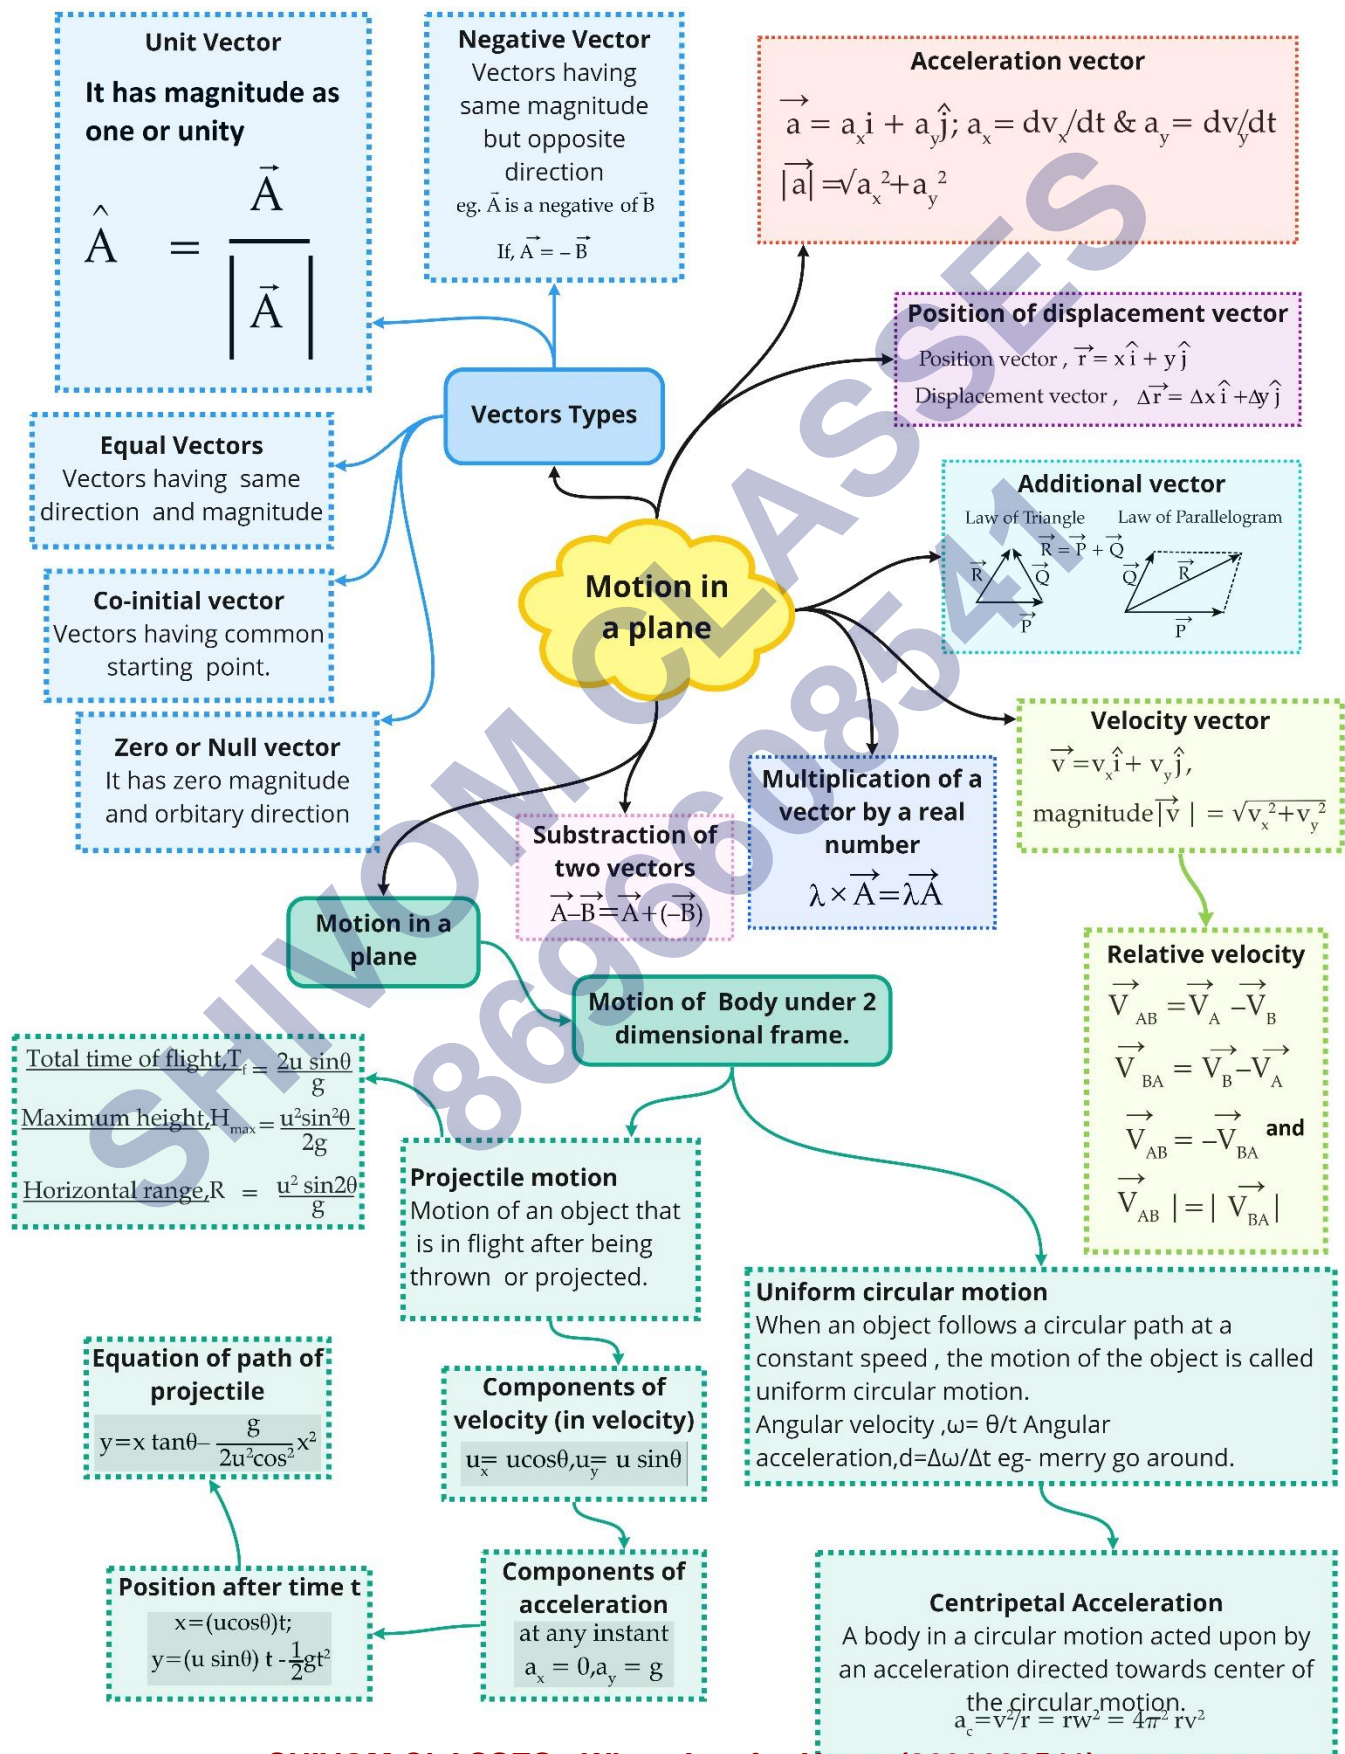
Unit Vector

It has magnitude as one or unity

$\hat{A} = \frac{\vec{A}}{|\vec{A}|}$

Negative Vector
Vectors having same magnitude but opposite direction
eg. $\vec{A}$ is a negative of $\vec{B}$
If, $\vec{A} = -\vec{B}$

Acceleration vector
$\vec{a} = a_x i + a_y \hat{j}$; $a_x = dv_x/dt$ & $a_y = dv_y/dt$
$|\vec{a}| = \sqrt{a_x^2 + a_y^2}$

Position of displacement vector
Position vector , $\vec{r} = x\hat{i} + y\hat{j}$
Displacement vector , $\Delta\vec{r} = \Delta x\hat{i} + \Delta y\hat{j}$

Vectors Types

Equal Vectors
Vectors having same direction and magnitude

Additional vector
Law of Triangle
Law of Parallelogram
$\vec{R} = \vec{P} + \vec{Q}$
$\vec{R}$ $\vec{Q}$ $\vec{P}$
$\vec{Q}$ $\vec{R}$ $\vec{P}$

Motion in a plane

Co-initial vector
Vectors having common starting point.

Zero or Null vector
It has zero magnitude and orbitary direction

Velocity vector
$\vec{v} = v_x\hat{i} + v_y\hat{j}$,
magnitude $|\vec{v}| = \sqrt{v_x^2 + v_y^2}$

Multiplication of a vector by a real number
$\lambda \times \vec{A} = \lambda\vec{A}$

Substraction of two vectors
$\vec{A} - \vec{B} = \vec{A} + (-\vec{B})$

Motion in a plane

Relative velocity
$\vec{V}_{AB} = \vec{V}_A - \vec{V}_B$
$\vec{V}_{BA} = \vec{V}_B - \vec{V}_A$
$\vec{V}_{AB} = -\vec{V}_{BA}$ and
$|\vec{V}_{AB}| = |\vec{V}_{BA}|$

Motion of Body under 2 dimensional frame.

Total time of flight,$T_f = \frac{2u\sin\theta}{g}$
Maximum height,$H_{max} = \frac{u^2\sin^2\theta}{2g}$
Horizontal range,R $= \frac{u^2\sin 2\theta}{g}$

Projectile motion
Motion of an object that is in flight after being thrown or projected.

Uniform circular motion
When an object follows a circular path at a constant speed , the motion of the object is called uniform circular motion.
Angular velocity ,ω= θ/t Angular acceleration,d=Δω/Δt eg- merry go around.

Equation of path of projectile
$y = x\tan\theta - \frac{g}{2u^2\cos^2}x^2$

Components of velocity (in velocity)
$u_x = u\cos\theta, u_y = u\sin\theta$

Position after time t
$x = (u\cos\theta)t$;
$y = (u\sin\theta)t - \frac{1}{2}gt^2$

Components of acceleration
at any instant
$a_x = 0, a_y = g$

Centripetal Acceleration
A body in a circular motion acted upon by an acceleration directed towards center of the circular motion.
$a_c = v^2/r = rw^2 = 4\pi^2 rv^2$

SHIVOM CLASSES 8696608541